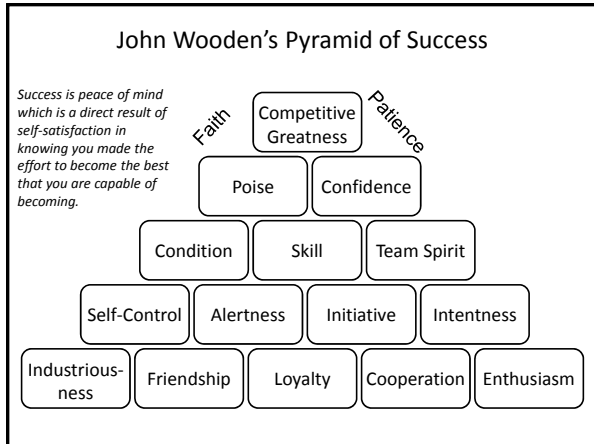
John Wooden's Pyramid of Success

*Success is peace of mind which is a direct result of self-satisfaction in knowing you made the effort to become the best that you are capable of becoming.*

Faith

Competitive Greatness

Patience

Poise

Confidence

Condition

Skill

Team Spirit

Self-Control

Alertness

Initiative

Intentness

Industrious-ness

Friendship

Loyalty

Cooperation

Enthusiasm